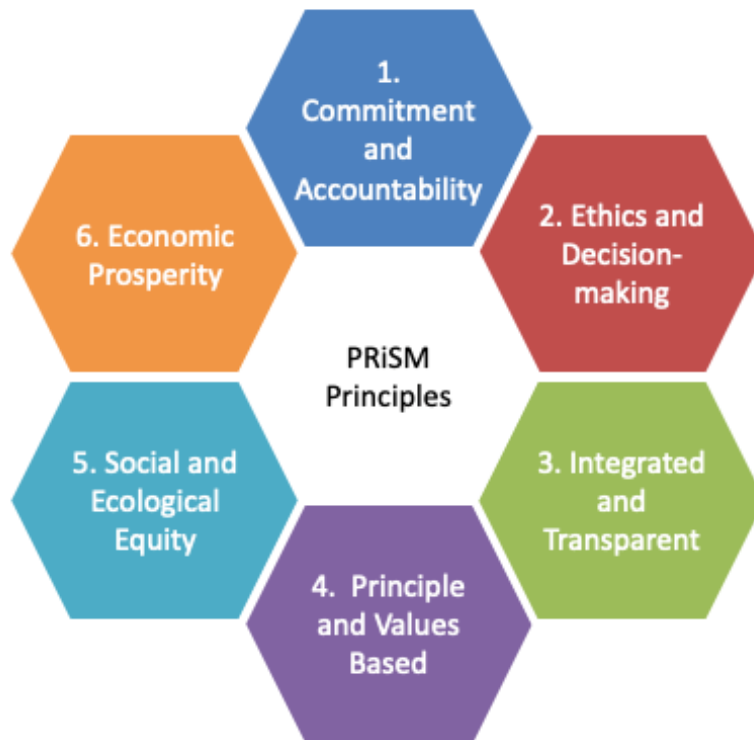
1. Commitment and Accountability

2. Ethics and Decision-making

3. Integrated and Transparent

4. Principle and Values Based

5. Social and Ecological Equity

6. Economic Prosperity

PRiSM Principles